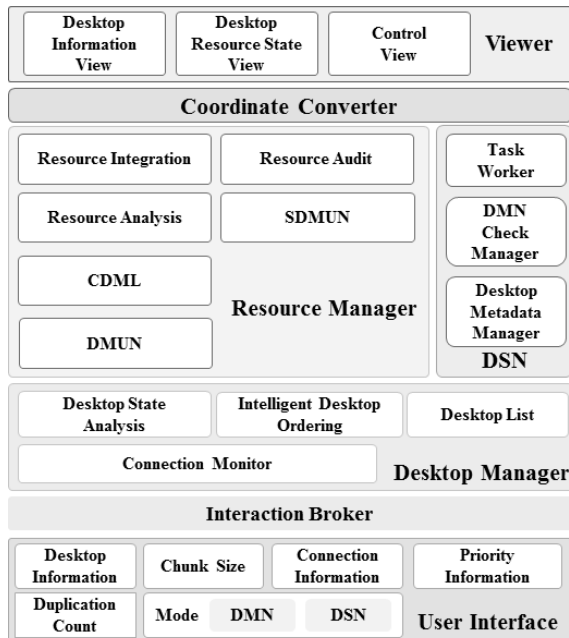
Desktop Information View

Desktop Resource State View

Control View

Viewer

Coordinate Converter

Resource Integration

Resource Audit

Resource Analysis

SDMUN

CDML

DMUN

Resource Manager

Task Worker

DMN Check Manager

Desktop Metadata Manager

DSN

Desktop State Analysis

Intelligent Desktop Ordering

Desktop List

Connection Monitor

Desktop Manager

Interaction Broker

Desktop Information

Chunk Size

Connection Information

Priority Information

Duplication Count

Mode

DMN

DSN

User Interface